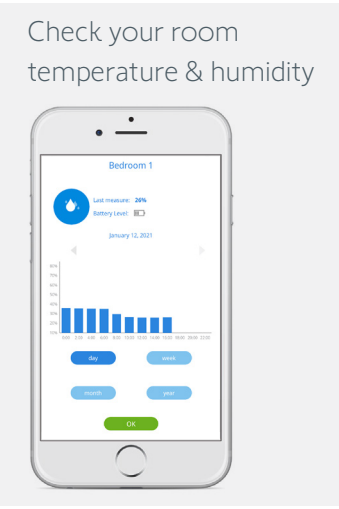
Check your room temperature & humidity

Bedroom 1

Last measure: 26%
Battery Level:

January 12, 2021

80%
70%
60%
50%
40%
30%
20%
10%

0:00 2:00 4:00 6:00 8:00 10:00 12:00 14:00 16:00 18:00 20:00 22:00

day
week
month
year

OK